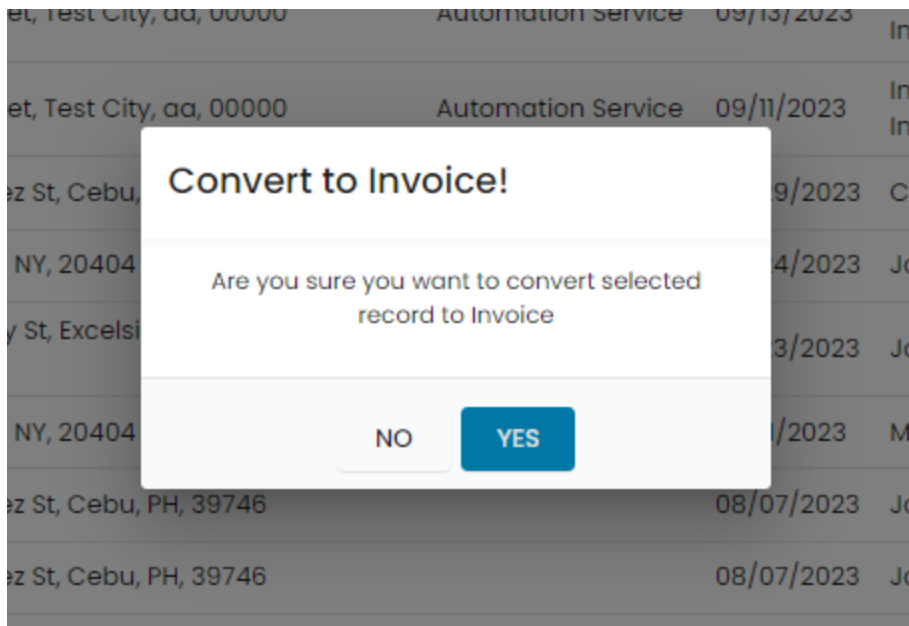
et, Test City, aa, 00000 Automation Service 09/13/2023 In

et, Test City, aa, 00000 Automation Service 09/11/2023 In In

ez St, Cebu, 9/2023 C

NY, 20404 4/2023 Jo

y St, Excelsi 3/2023 Jo

NY, 20404 /2023 M

ez St, Cebu, PH, 39746 08/07/2023 Jo

ez St, Cebu, PH, 39746 08/07/2023 Jo

Convert to Invoice!

Are you sure you want to convert selected record to Invoice

NO

YES